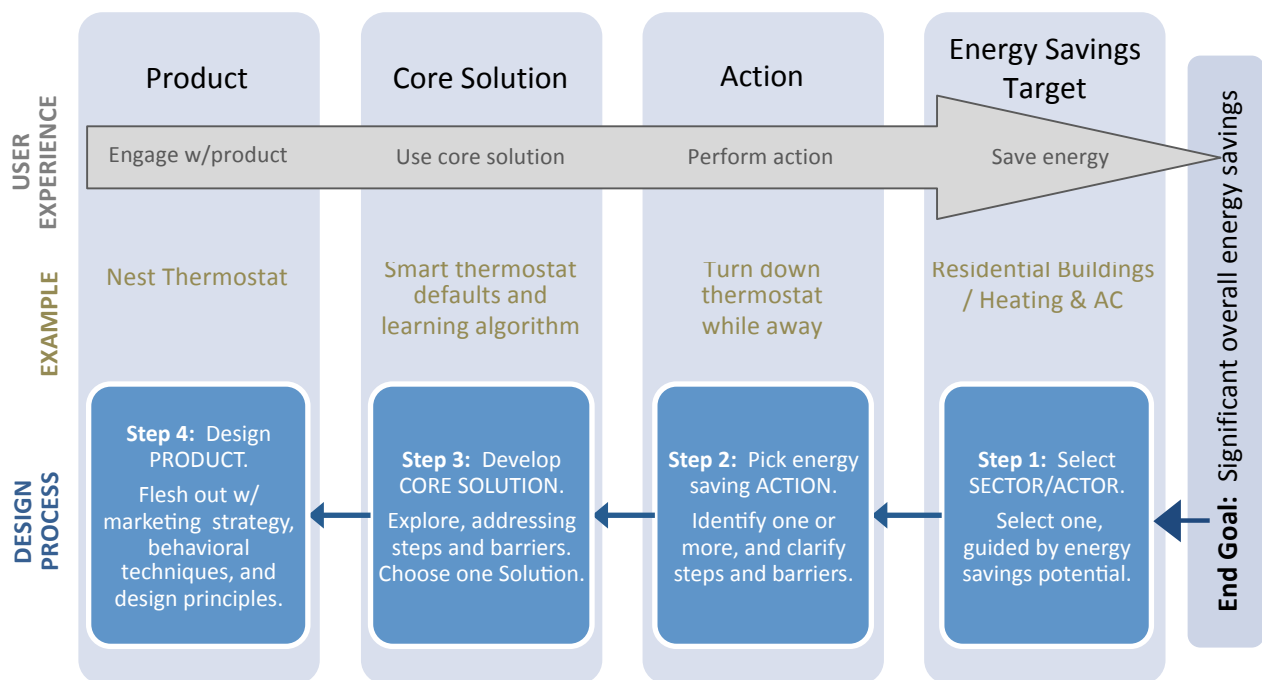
USER EXPERIENCE

EXAMPLE

DESIGN PROCESS

Product

Engage w/product

Nest Thermostat

**Step 4:** Design PRODUCT.

Flesh out w/ marketing strategy, behavioral techniques, and design principles.

Core Solution

Use core solution

Smart thermostat defaults and learning algorithm

**Step 3:** Develop CORE SOLUTION.

Explore, addressing steps and barriers. Choose one Solution.

Action

Perform action

Turn down thermostat while away

**Step 2:** Pick energy saving ACTION.

Identify one or more, and clarify steps and barriers.

Energy Savings Target

Save energy

Residential Buildings / Heating & AC

**Step 1:** Select SECTOR/ACTOR.

Select one, guided by energy savings potential.

**End Goal:** Significant overall energy savings